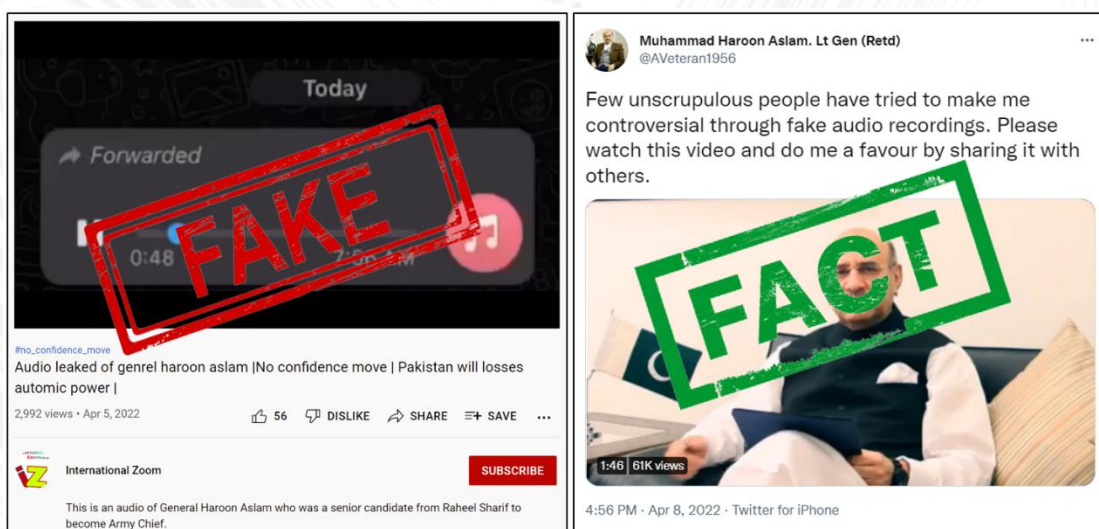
Today

Forwarded

FAKE

0:48

#no_confidence_move

Audio leaked of genrel haroon aslam |No confidence move | Pakistan will losses automic power |

2,992 views · Apr 5, 2022

56 DISLIKE SHARE SAVE ...

International Zoom

SUBSCRIBE

This is an audio of General Haroon Aslam who was a senior candidate from Raheel Sharif to become Army Chief.

Muhammad Haroon Aslam. Lt Gen (Retd)
@AVeteran1956

Few unscrupulous people have tried to make me controversial through fake audio recordings. Please watch this video and do me a favour by sharing it with others.

FACT

1:46 61K views

4:56 PM · Apr 8, 2022 · Twitter for iPhone